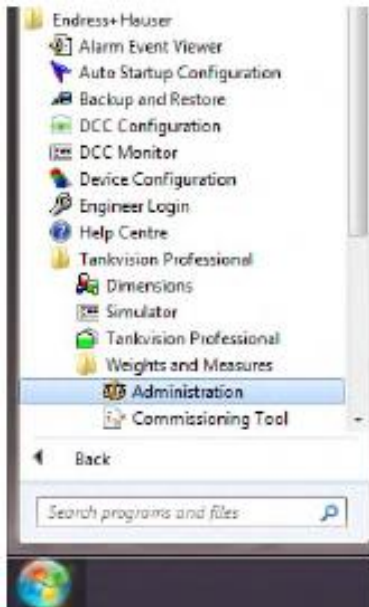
Endress+Hauser
Alarm Event Viewer
Auto Startup Configuration
Backup and Restore
DCC Configuration
DCC Monitor
Device Configuration
Engineer Login
Help Centre
Tankvision Professional
Dimensions
Simulator
Tankvision Professional
Weights and Measures
Administration
Commissioning Tool

Back

Search programs and files